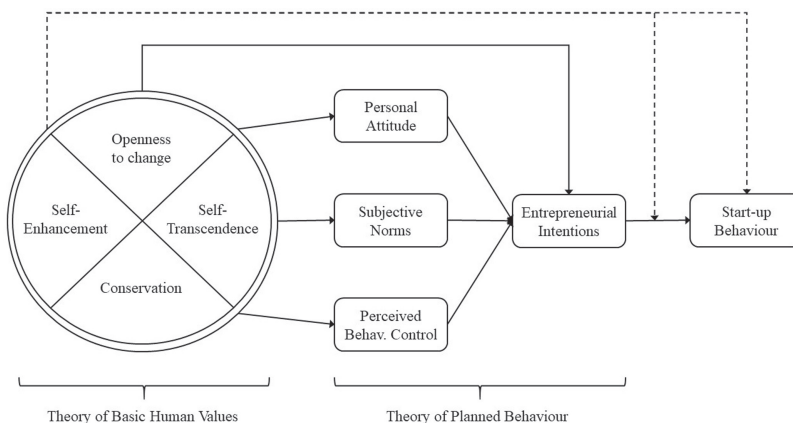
Openness to change

Self-Enhancement

Self-Transcendence

Conservation

Personal Attitude

Subjective Norms

Perceived Behav. Control

Entrepreneurial Intentions

Start-up Behaviour

Theory of Basic Human Values

Theory of Planned Behaviour